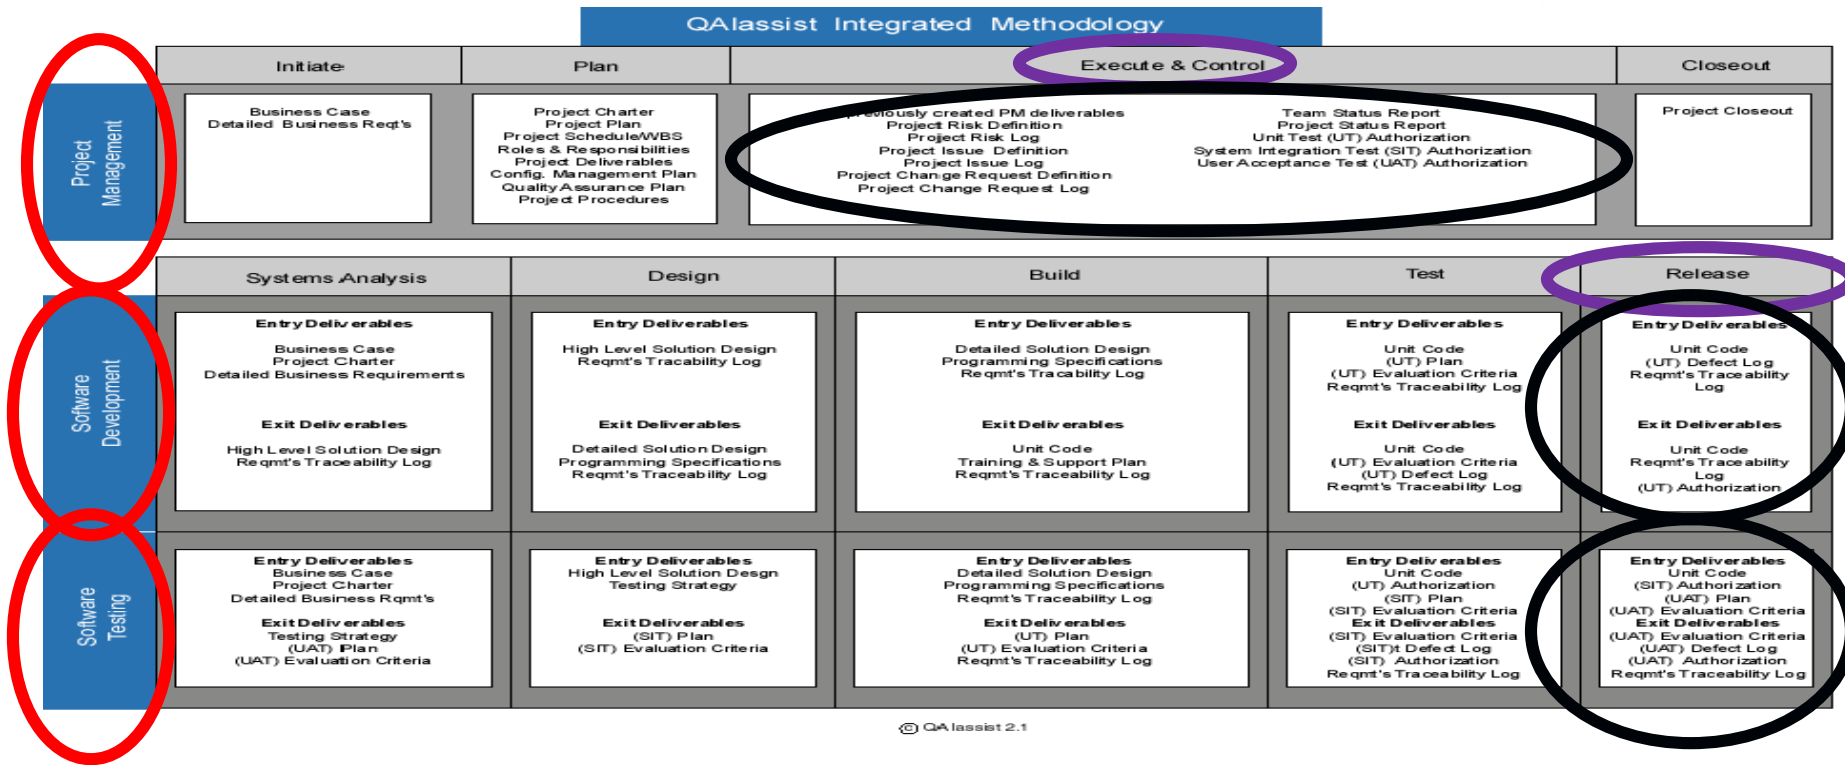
QAlassist Integrated Methodology

| | Initiate | Plan | Execute & Control | Closeout |
|---|---|---|---|---|
| Project Management | Business Case<br>Detailed Business Reqt's | Project Charter<br>Project Plan<br>Project Schedule/WBS<br>Roles & Responsibilities<br>Project Deliverables<br>Config. Management Plan<br>Quality Assurance Plan<br>Project Procedures | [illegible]eviously created PM deliverables<br>Project Risk Definition<br>Project Risk Log<br>Project Issue Definition<br>Project Issue Log<br>Project Change Request Definition<br>Project Change Request Log<br>Team Status Report<br>Project Status Report<br>Unit Test (UT) Authorization<br>System Integration Test (SIT) Authorization<br>User Acceptance Test (UAT) Authorization | Project Closeout |

| | Systems Analysis | Design | Build | Test | Release |
|---|---|---|---|---|---|
| Software Development | Entry Deliverables<br>Business Case<br>Project Charter<br>Detailed Business Requirements<br>Exit Deliverables<br>High Level Solution Design<br>Reqmt's Traceability Log | Entry Deliverables<br>High Level Solution Design<br>Reqmt's Tracability Log<br>Exit Deliverables<br>Detailed Solution Design<br>Programming Specifications<br>Reqmt's Traceability Log | Entry Deliverables<br>Detailed Solution Design<br>Programming Specifications<br>Reqmt's Tracability Log<br>Exit Deliverables<br>Unit Code<br>Training & Support Plan<br>Reqmt's Traceability Log | Entry Deliverables<br>Unit Code<br>(UT) Plan<br>(UT) Evaluation Criteria<br>Reqmt's Traceability Log<br>Exit Deliverables<br>Unit Code<br>(UT) Evaluation Criteria<br>(UT) Defect Log<br>Reqmt's Traceability Log | Entry Deliverables<br>Unit Code<br>(UT) Defect Log<br>Reqmt's Traceability Log<br>Exit Deliverables<br>Unit Code<br>Reqmt's Traceability Log<br>(UT) Authorization |
| Software Testing | Entry Deliverables<br>Business Case<br>Project Charter<br>Detailed Business Rqmt's<br>Exit Deliverables<br>Testing Strategy<br>(UAT) Plan<br>(UAT) Evaluation Criteria | Entry Deliverables<br>High Level Solution Desgn<br>Testing Strategy<br>Exit Deliverables<br>(SIT) Plan<br>(SIT) Evaluation Criteria | Entry Deliverables<br>Detailed Solution Design<br>Programming Specifications<br>Reqmt's Traceability Log<br>Exit Deliverables<br>(UT) Plan<br>(UT) Evaluation Criteria<br>Reqmt's Traceability Log | Entry Deliverables<br>Unit Code<br>(UT) Authorization<br>(SIT) Plan<br>(SIT) Evaluation Criteria<br>Exit Deliverables<br>(SIT) Evaluation Criteria<br>(SIT)t Defect Log<br>(SIT) Authorization<br>Reqmt's Traceability Log | Entry Deliverables<br>Unit Code<br>(SIT) Authorization<br>(UAT) Plan<br>(UAT) Evaluation Criteria<br>Exit Deliverables<br>(UAT) Evaluation Criteria<br>(UAT) Defect Log<br>(UAT) Authorization<br>Reqmt's Traceability Log |

© QAlassist 2.1